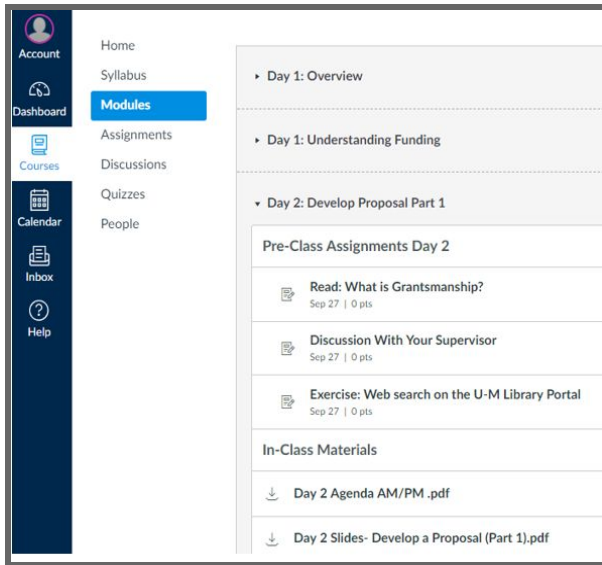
Account
Dashboard
Courses
Calendar
Inbox
Help

Home
Syllabus
Modules
Assignments
Discussions
Quizzes
People

▸ Day 1: Overview

▸ Day 1: Understanding Funding

▾ Day 2: Develop Proposal Part 1

Pre-Class Assignments Day 2

Read: What is Grantsmanship?
Sep 27 | 0 pts

Discussion With Your Supervisor
Sep 27 | 0 pts

Exercise: Web search on the U-M Library Portal
Sep 27 | 0 pts

In-Class Materials

Day 2 Agenda AM/PM .pdf

Day 2 Slides- Develop a Proposal (Part 1).pdf